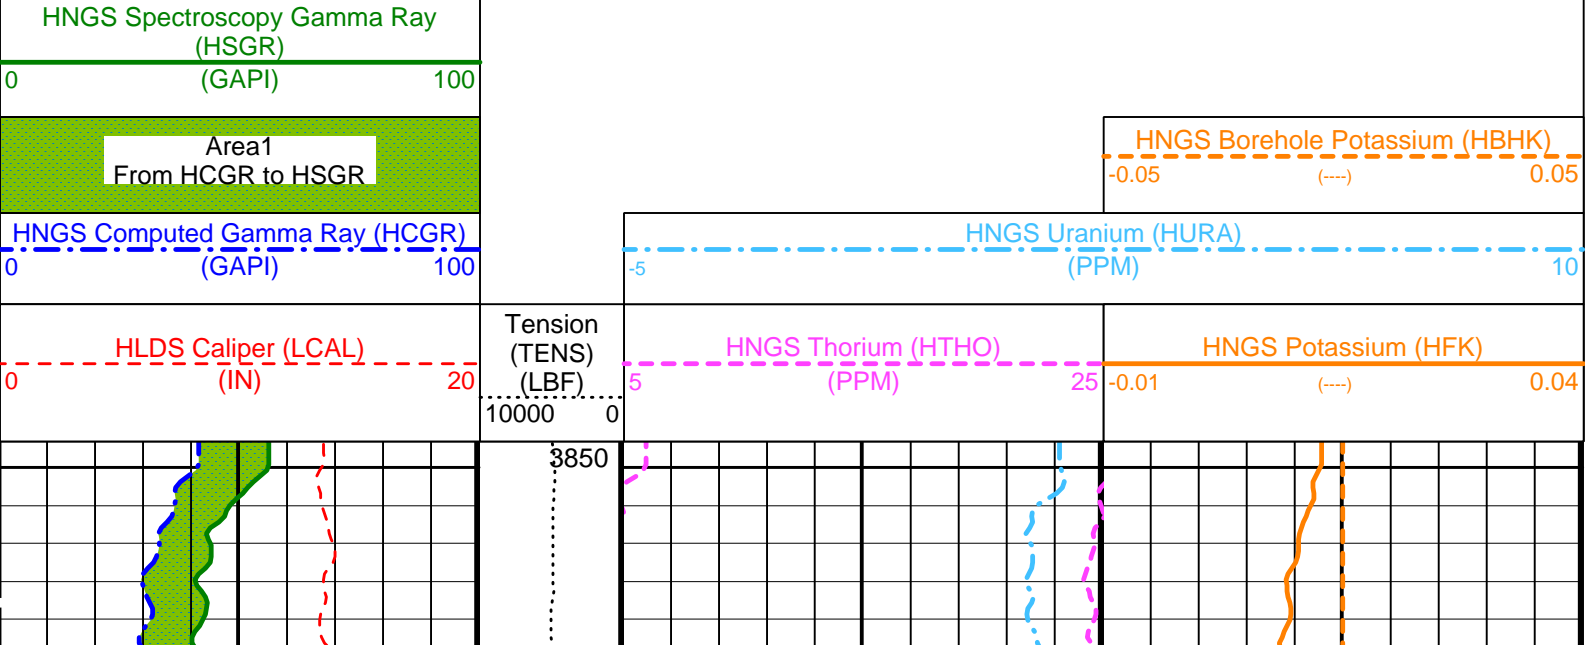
HNGS Spectroscopy Gamma Ray (HSGR)
0 (GAPI) 100

Area1
From HCGR to HSGR

HNGS Computed Gamma Ray (HCGR)
0 (GAPI) 100

HLDS Caliper (LCAL)
0 (IN) 20

Tension (TENS) (LBF)
10000 0

HNGS Borehole Potassium (HBHK)
-0.05 (----) 0.05

HNGS Uranium (HURA)
-5 (PPM) 10

HNGS Thorium (HTHO)
5 (PPM) 25

HNGS Potassium (HFK)
-0.01 (----) 0.04

3850